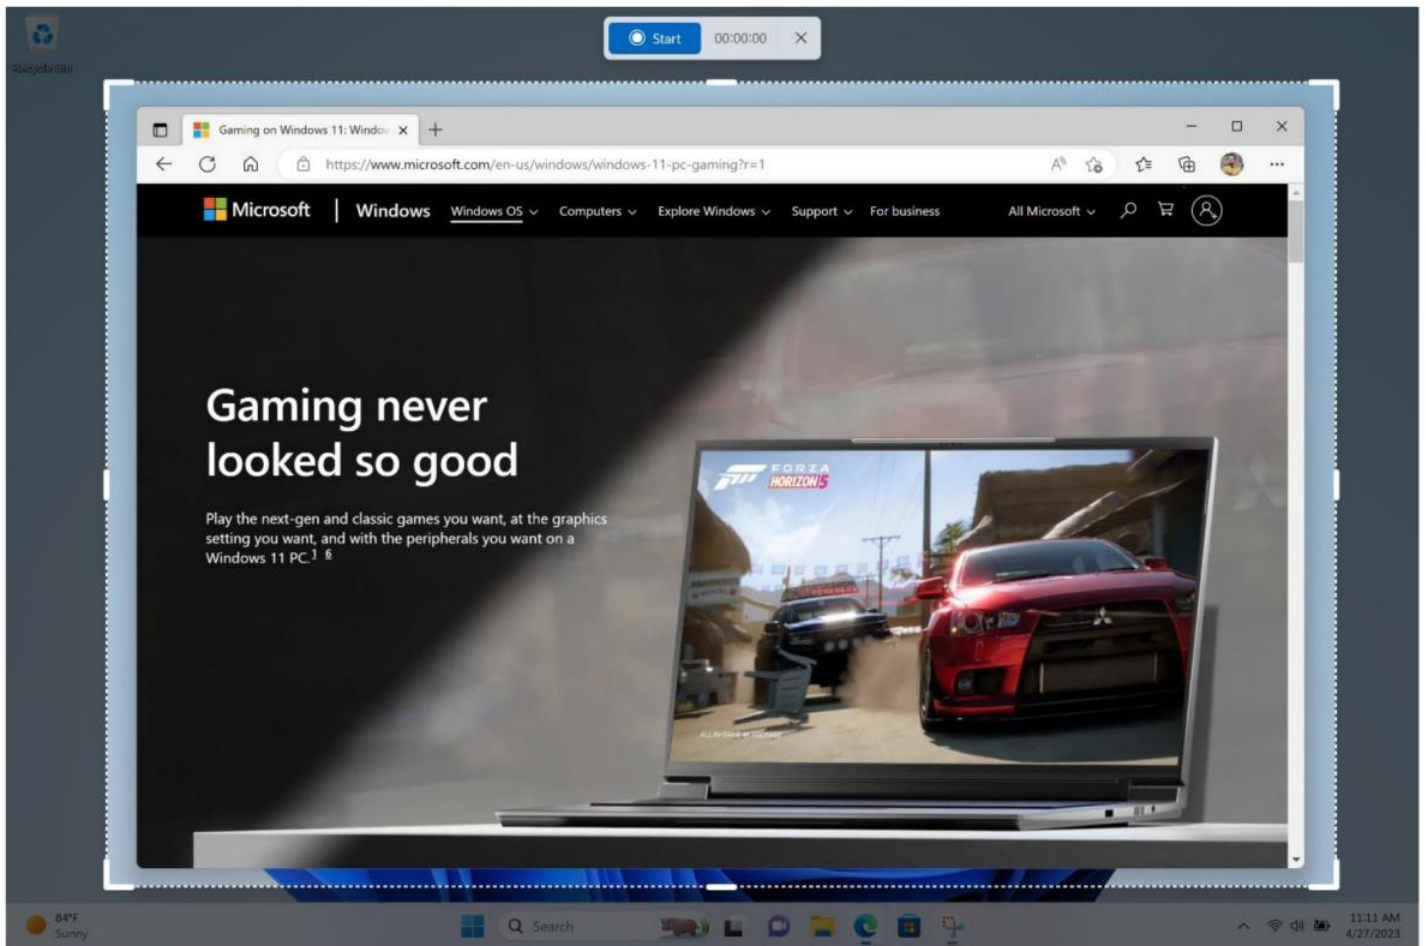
Recycle Bin

Start 00:00:00 ✕

Gaming on Windows 11: Window ✕ +

https://www.microsoft.com/en-us/windows/windows-11-pc-gaming?r=1

Microsoft | Windows Windows OS Computers Explore Windows Support For business All Microsoft

Gaming never looked so good

Play the next-gen and classic games you want, at the graphics setting you want, and with the peripherals you want on a Windows 11 PC.1 6

FORZA HORIZON 5

ALL IN-GAME FOOTAGE

84°F Sunny

Search

11:11 AM 4/27/2023